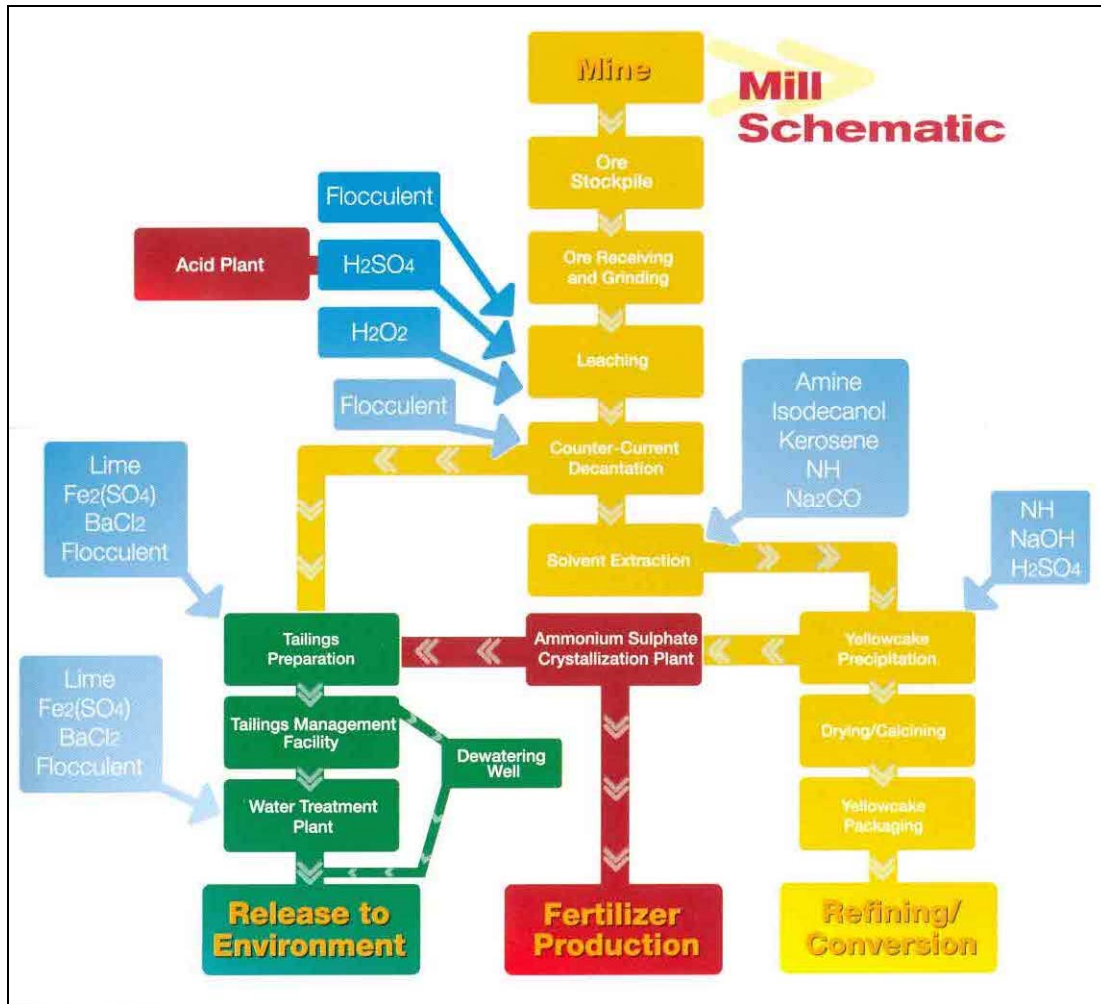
Mine

Mill Schematic

Ore Stockpile

Flocculent

Acid Plant

$H_2SO_4$

Ore Receiving and Grinding

$H_2O_2$

Leaching

Flocculent

Counter-Current Decantation

Amine
Isodecanol
Kerosene
NH
$Na_2CO$

Lime
$Fe_2(SO_4)$
$BaCl_2$
Flocculent

Solvent Extraction

NH
NaOH
$H_2SO_4$

Tailings Preparation

Ammonium Sulphate Crystallization Plant

Yellowcake Precipitation

Lime
$Fe_2(SO_4)$
$BaCl_2$
Flocculent

Tailings Management Facility

Dewatering Well

Drying/Calcining

Water Treatment Plant

Yellowcake Packaging

Release to Environment

Fertilizer Production

Refining/ Conversion